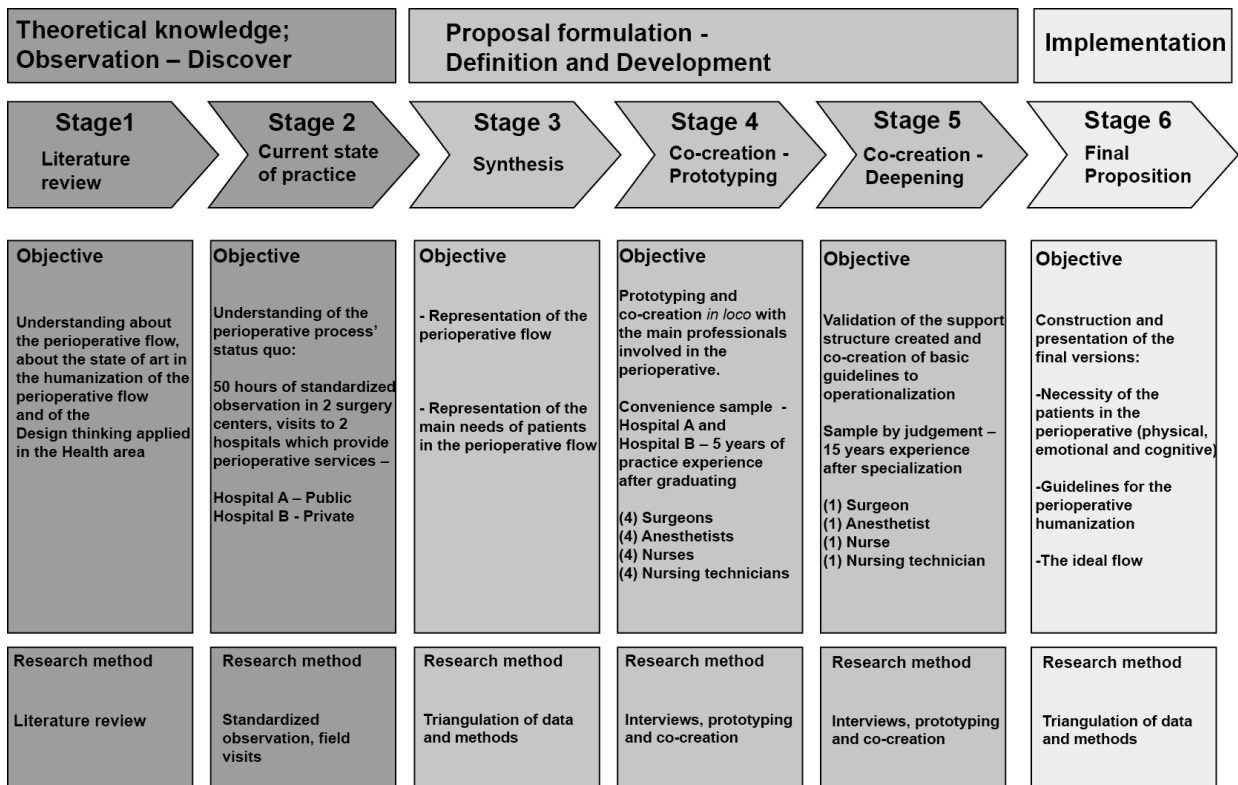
Theoretical knowledge; Observation – Discover

Proposal formulation - Definition and Development

Implementation

Stage1
Literature review

Stage 2
Current state of practice

Stage 3
Synthesis

Stage 4
Co-creation - Prototyping

Stage 5
Co-creation - Deepening

Stage 6
Final Proposition

Objective

Understanding about the perioperative flow, about the state of art in the humanization of the perioperative flow and of the Design thinking applied in the Health area

Objective

Understanding of the perioperative process' status quo:

50 hours of standardized observation in 2 surgery centers, visits to 2 hospitals which provide perioperative services –

Hospital A – Public
Hospital B - Private

Objective

- Representation of the perioperative flow

- Representation of the main needs of patients in the perioperative flow

Objective

Prototyping and co-creation *in loco* with the main professionals involved in the perioperative.

Convenience sample - Hospital A and Hospital B – 5 years of practice experience after graduating

(4) Surgeons
(4) Anesthetists
(4) Nurses
(4) Nursing technicians

Objective

Validation of the support structure created and co-creation of basic guidelines to operationalization

Sample by judgement – 15 years experience after specialization

(1) Surgeon
(1) Anesthetist
(1) Nurse
(1) Nursing technician

Objective

Construction and presentation of the final versions:

-Necessity of the patients in the perioperative (physical, emotional and cognitive)

-Guidelines for the perioperative humanization

-The ideal flow

Research method

Literature review

Research method

Standardized observation, field visits

Research method

Triangulation of data and methods

Research method

Interviews, prototyping and co-creation

Research method

Interviews, prototyping and co-creation

Research method

Triangulation of data and methods